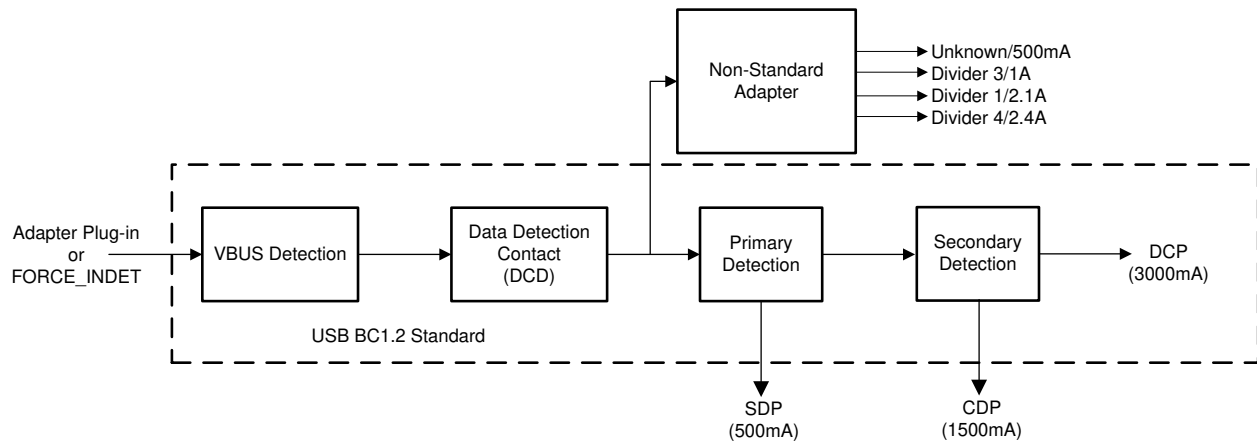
Non-Standard Adapter

Unknown/500mA
Divider 3/1A
Divider 1/2.1A
Divider 4/2.4A

Adapter Plug-in or FORCE_INDET

VBUS Detection

Data Detection Contact (DCD)

Primary Detection

Secondary Detection

DCP (3000mA)

USB BC1.2 Standard

SDP (500mA)

CDP (1500mA)